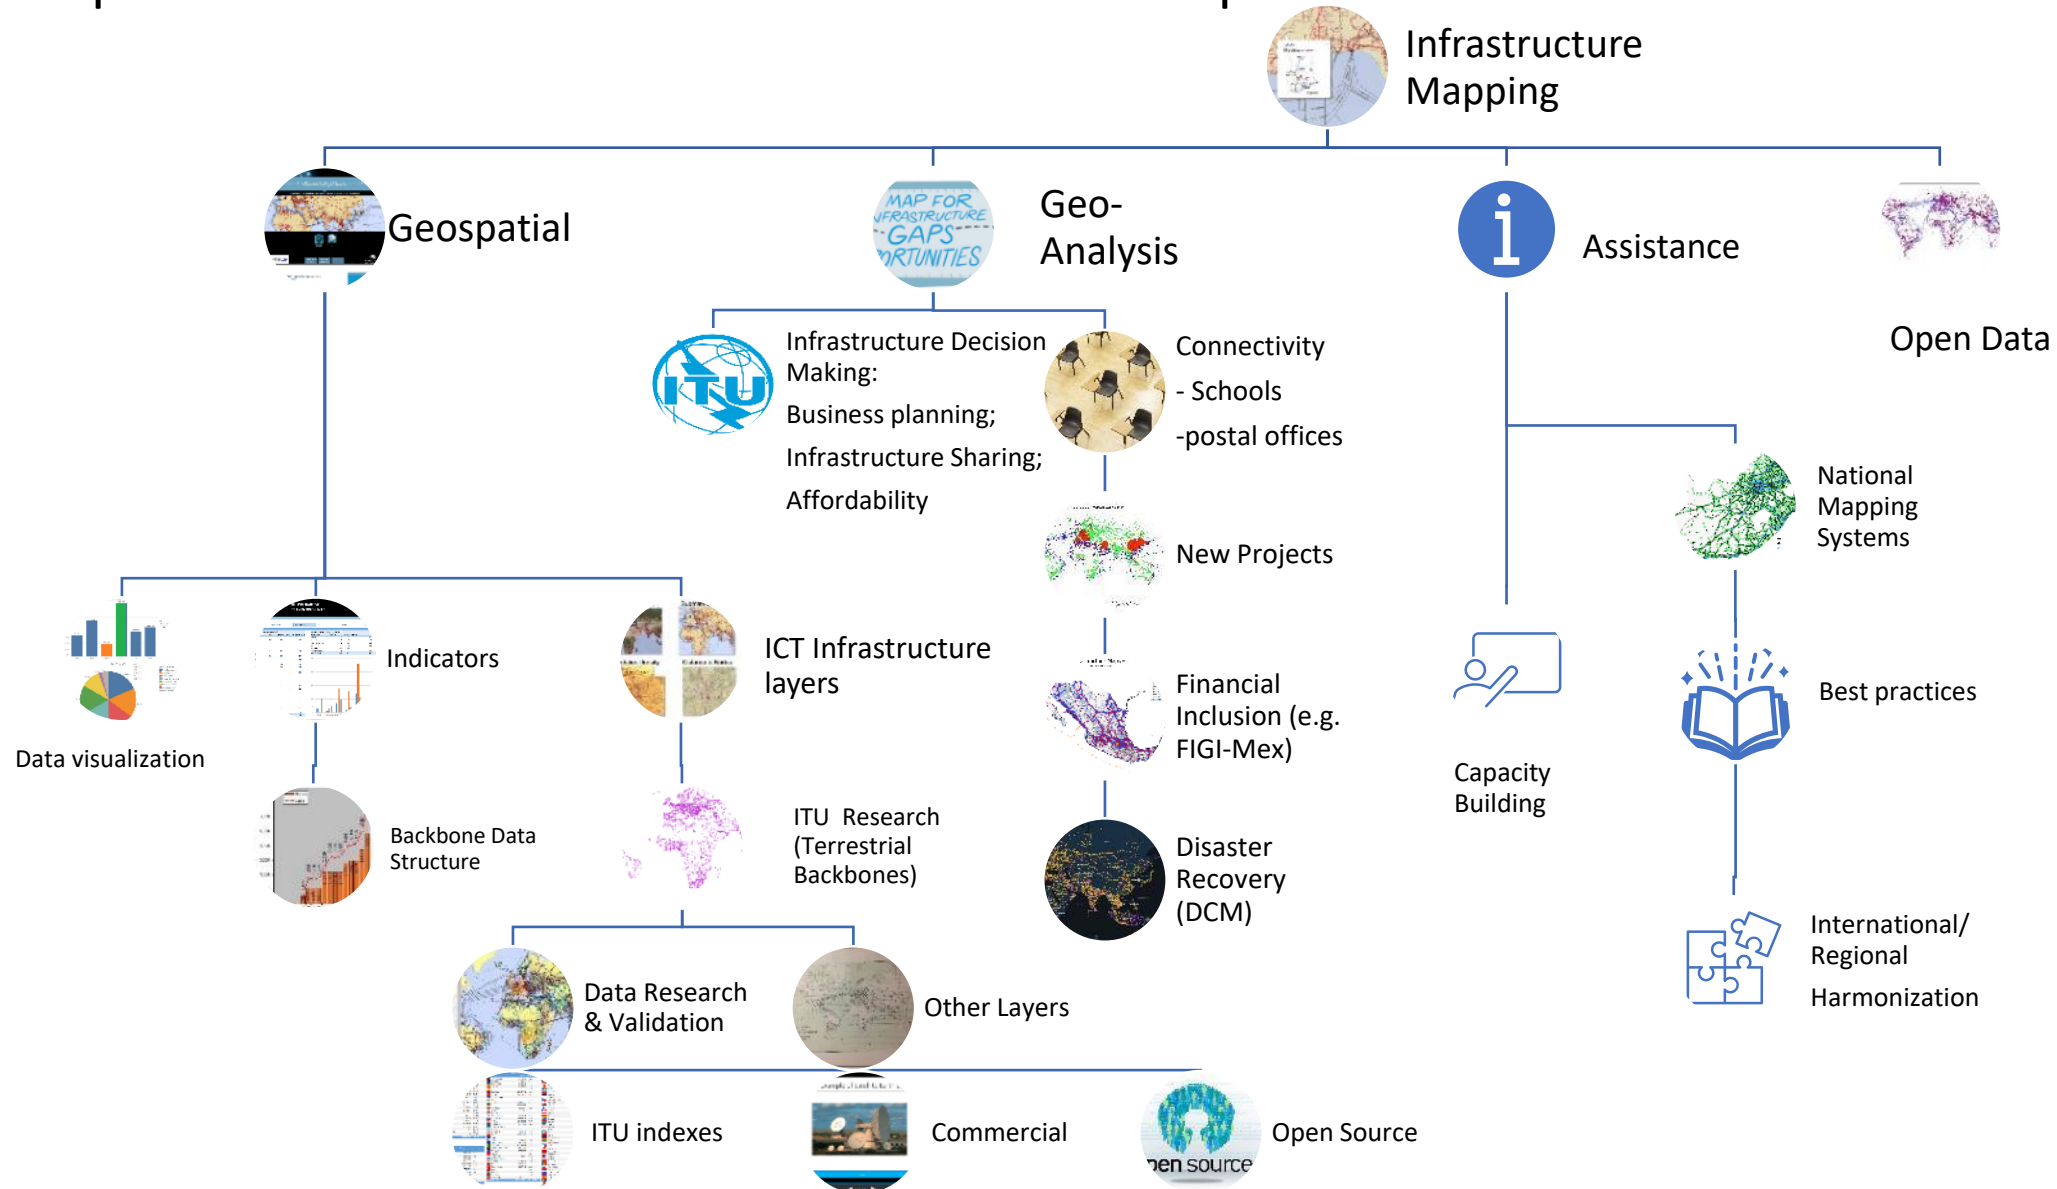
Infrastructure Mapping

Geospatial

MAP FOR
NFRASTRUCTURE
GAPS
ORTUNITIES

Geo-Analysis

Assistance

Open Data

ITU

Infrastructure Decision Making:
Business planning;
Infrastructure Sharing;
Affordability

Connectivity
- Schools
-postal offices

New Projects

Financial Inclusion (e.g. FIGI-Mex)

Disaster Recovery (DCM)

National Mapping Systems

Best practices

International/ Regional
Harmonization

Capacity Building

Data visualization

Indicators

Backbone Data Structure

ICT Infrastructure layers

ITU Research (Terrestrial Backbones)

Data Research & Validation

Other Layers

ITU indexes

Commercial

Open Source

pen source